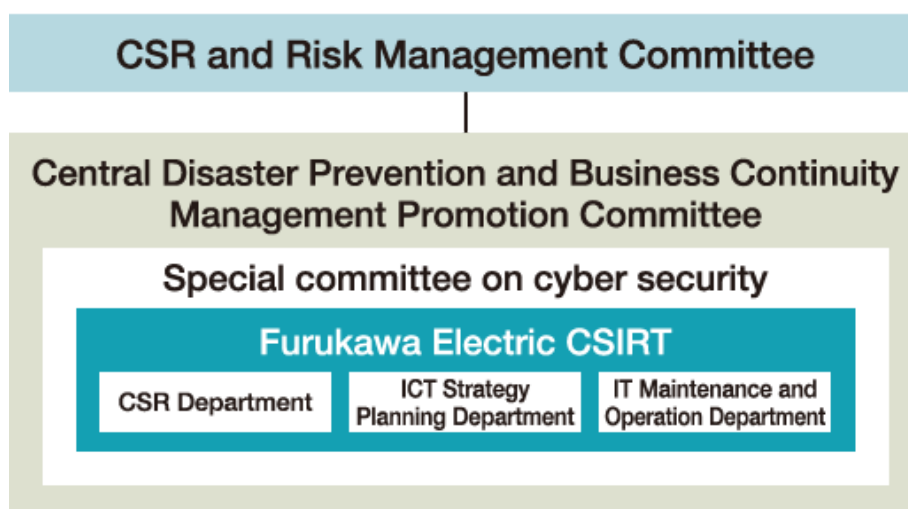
CSR and Risk Management Committee

Central Disaster Prevention and Business Continuity Management Promotion Committee

Special committee on cyber security

Furukawa Electric CSIRT

CSR Department

ICT Strategy Planning Department

IT Maintenance and Operation Department